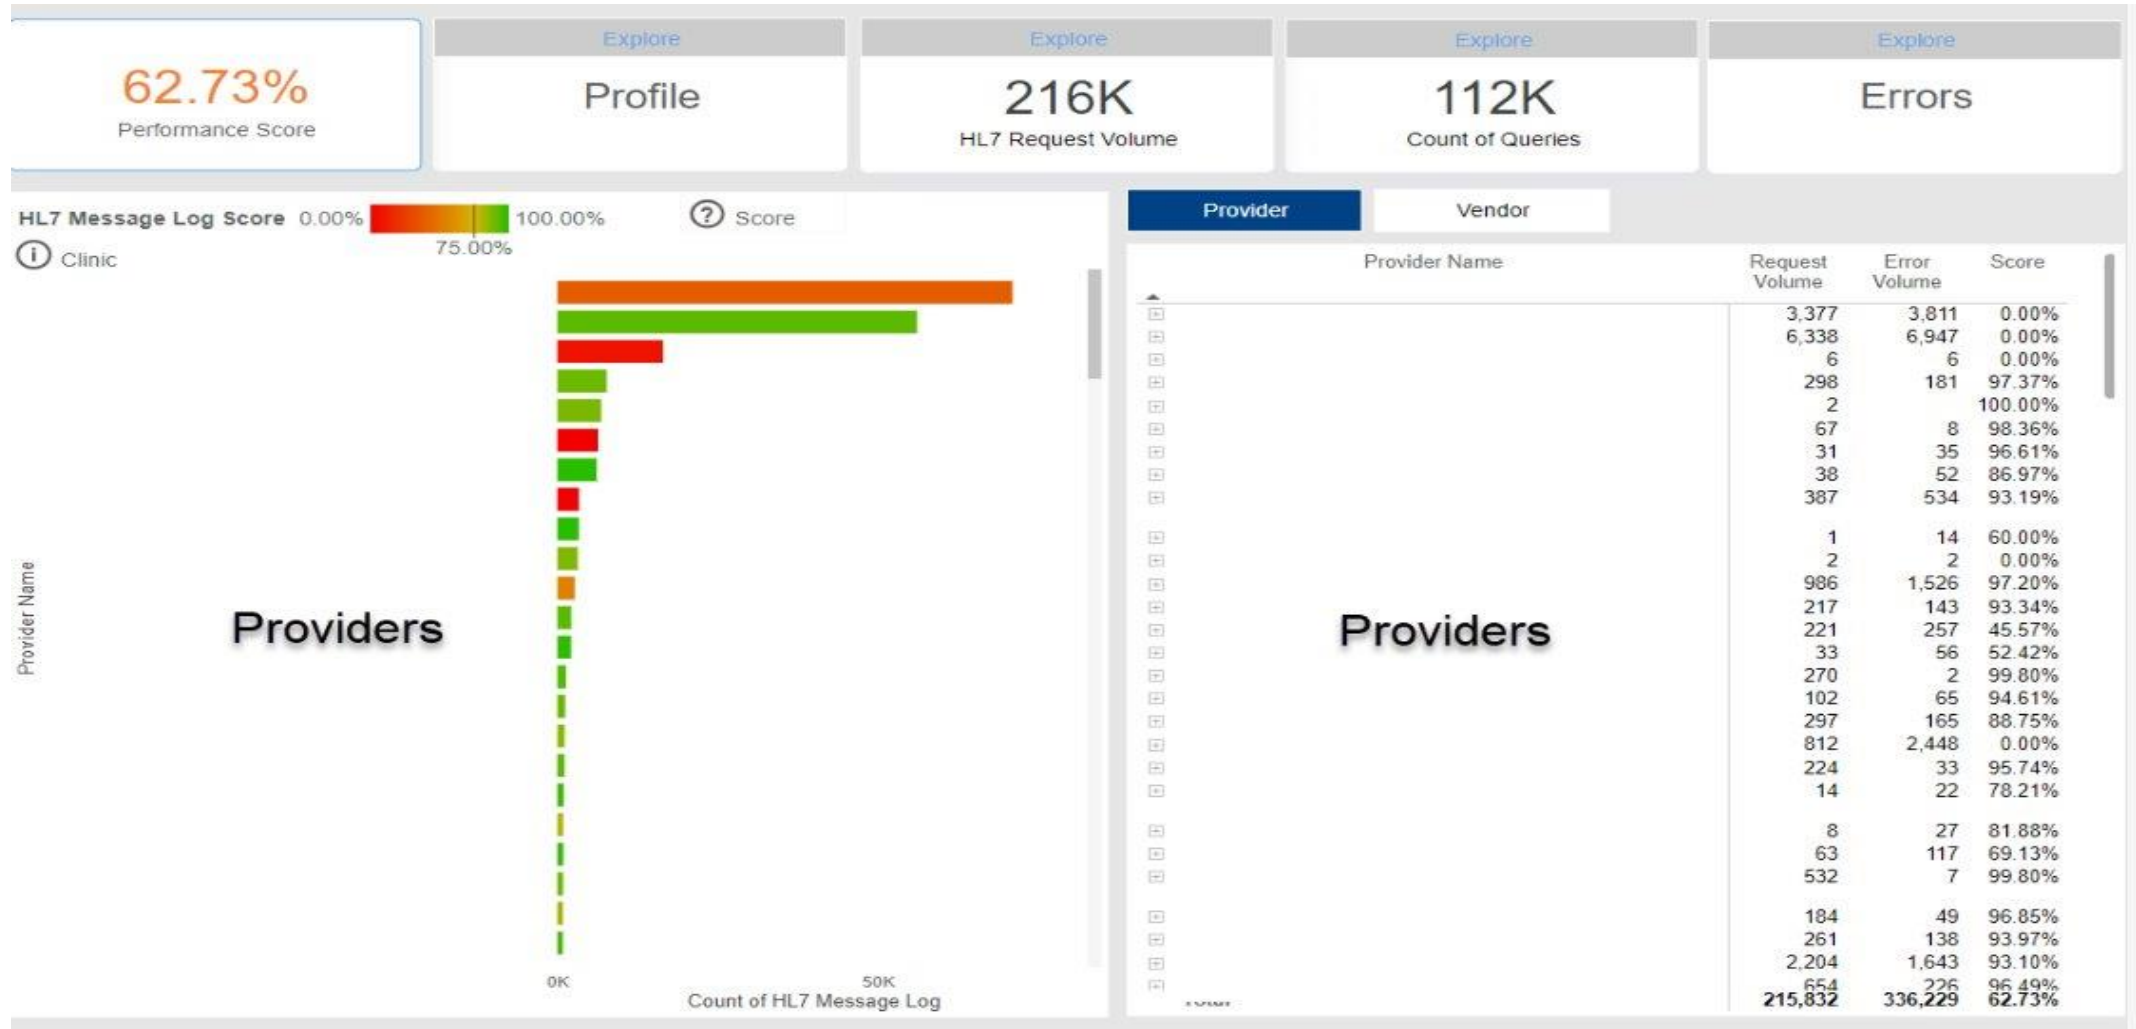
62.73%
Performance Score

Explore
Profile

Explore
216K
HL7 Request Volume

Explore
112K
Count of Queries

Explore
Errors

HL7 Message Log Score 0.00% 100.00%
75.00%
Score
Clinic

Provider Name
Providers

0K 50K
Count of HL7 Message Log

Provider Vendor

| Provider Name | Request Volume | Error Volume | Score |
|---|---|---|---|
| | 3,377 | 3,811 | 0.00% |
| | 6,338 | 6,947 | 0.00% |
| | 6 | 6 | 0.00% |
| | 298 | 181 | 97.37% |
| | 2 | | 100.00% |
| | 67 | 8 | 98.36% |
| | 31 | 35 | 96.61% |
| | 38 | 52 | 86.97% |
| | 387 | 534 | 93.19% |
| | 1 | 14 | 60.00% |
| | 2 | 2 | 0.00% |
| | 986 | 1,526 | 97.20% |
| | 217 | 143 | 93.34% |
| | 221 | 257 | 45.57% |
| | 33 | 56 | 52.42% |
| | 270 | 2 | 99.80% |
| | 102 | 65 | 94.61% |
| | 297 | 165 | 88.75% |
| | 812 | 2,448 | 0.00% |
| | 224 | 33 | 95.74% |
| | 14 | 22 | 78.21% |
| | 8 | 27 | 81.88% |
| | 63 | 117 | 69.13% |
| | 532 | 7 | 99.80% |
| | 184 | 49 | 96.85% |
| | 261 | 138 | 93.97% |
| | 2,204 | 1,643 | 93.10% |
| | 654 | 226 | 96.49% |
| Total | 215,832 | 336,229 | 62.73% |

Providers